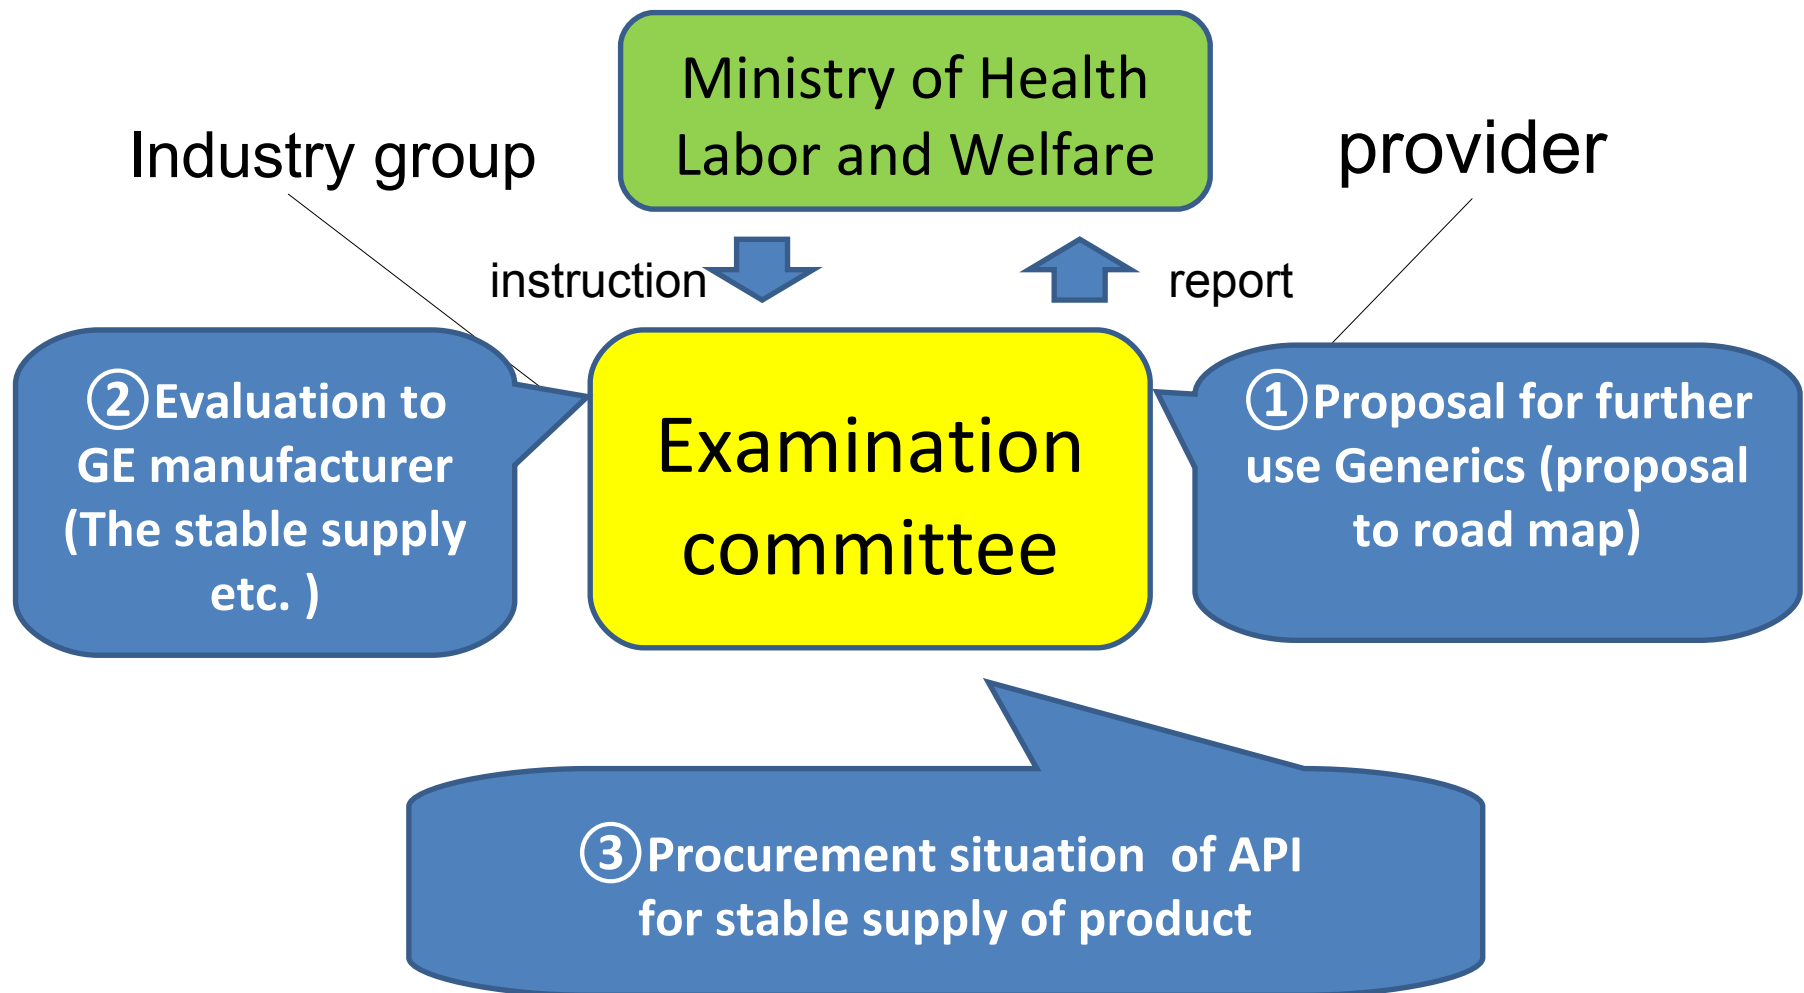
Ministry of Health Labor and Welfare

Industry group

provider

instruction

report

②Evaluation to GE manufacturer (The stable supply etc. )

Examination committee

①Proposal for further use Generics (proposal to road map)

③Procurement situation of API for stable supply of product